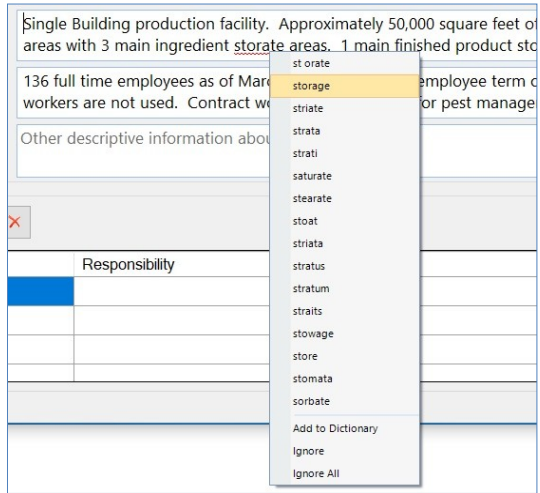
Single Building production facility. Approximately 50,000 square feet of areas with 3 main ingredient storate areas. 1 main finished product sto

136 full time employees as of Mar employee term c workers are not used. Contract w or pest manage

Other descriptive information abou

Responsibility

st orate
storage
striate
strata
strati
saturate
stearate
stoat
striata
stratus
stratum
straits
stowage
store
stomata
sorbate
Add to Dictionary
Ignore
Ignore All